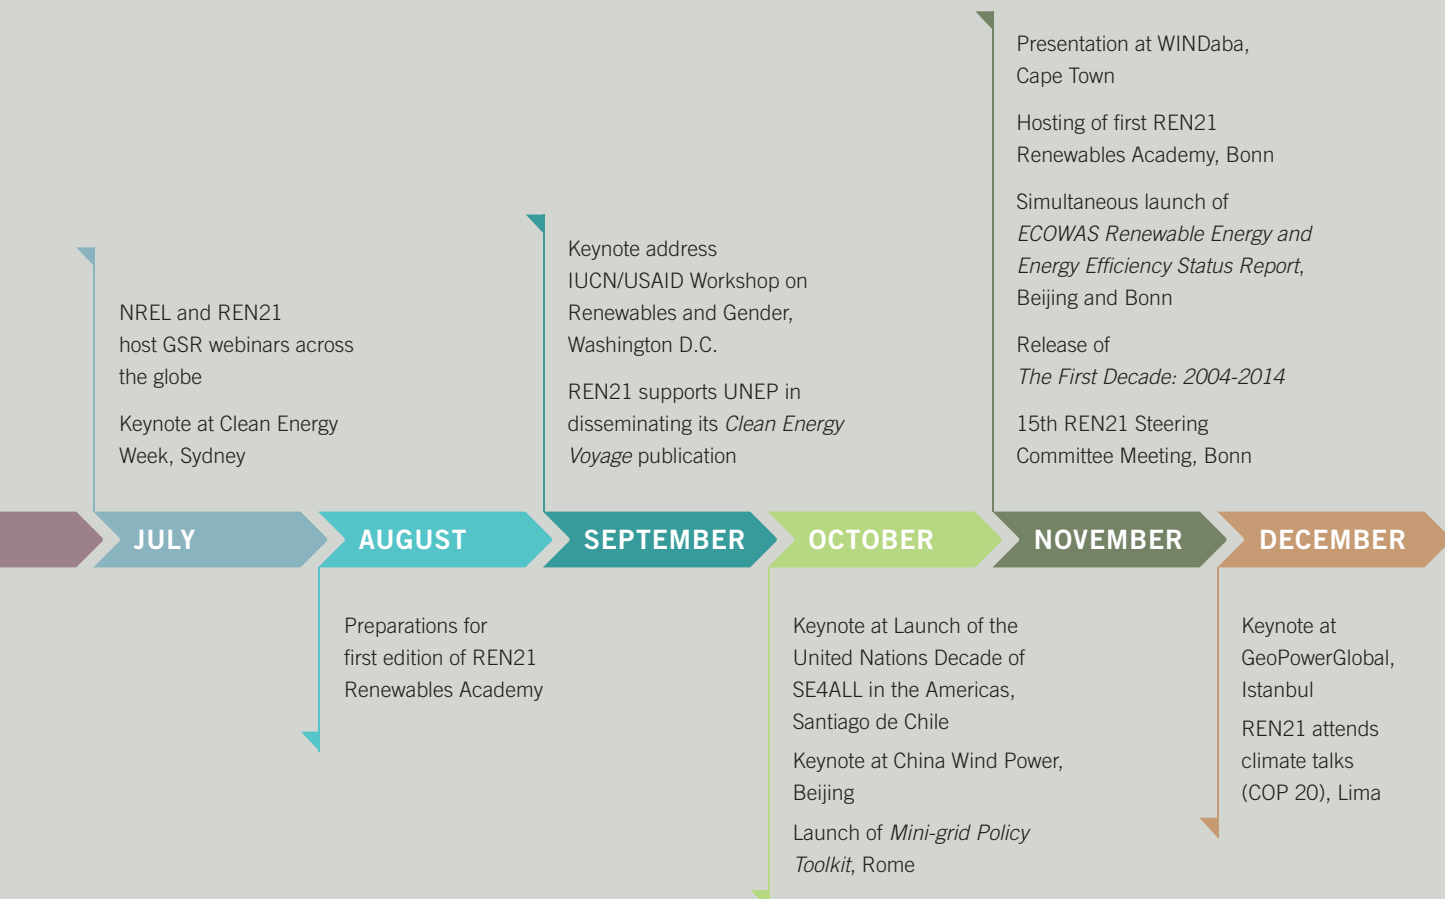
NREL and REN21 host GSR webinars across the globe

Keynote at Clean Energy Week, Sydney

Keynote address IUCN/USAID Workshop on Renewables and Gender, Washington D.C.

REN21 supports UNEP in disseminating its *Clean Energy Voyage* publication

Presentation at WINDaba, Cape Town

Hosting of first REN21 Renewables Academy, Bonn

Simultaneous launch of *ECOWAS Renewable Energy and Energy Efficiency Status Report*, Beijing and Bonn

Release of *The First Decade: 2004-2014*

15th REN21 Steering Committee Meeting, Bonn

JULY AUGUST SEPTEMBER OCTOBER NOVEMBER DECEMBER

Preparations for first edition of REN21 Renewables Academy

Keynote at Launch of the United Nations Decade of SE4ALL in the Americas, Santiago de Chile

Keynote at China Wind Power, Beijing

Launch of *Mini-grid Policy Toolkit*, Rome

Keynote at GeoPowerGlobal, Istanbul

REN21 attends climate talks (COP 20), Lima